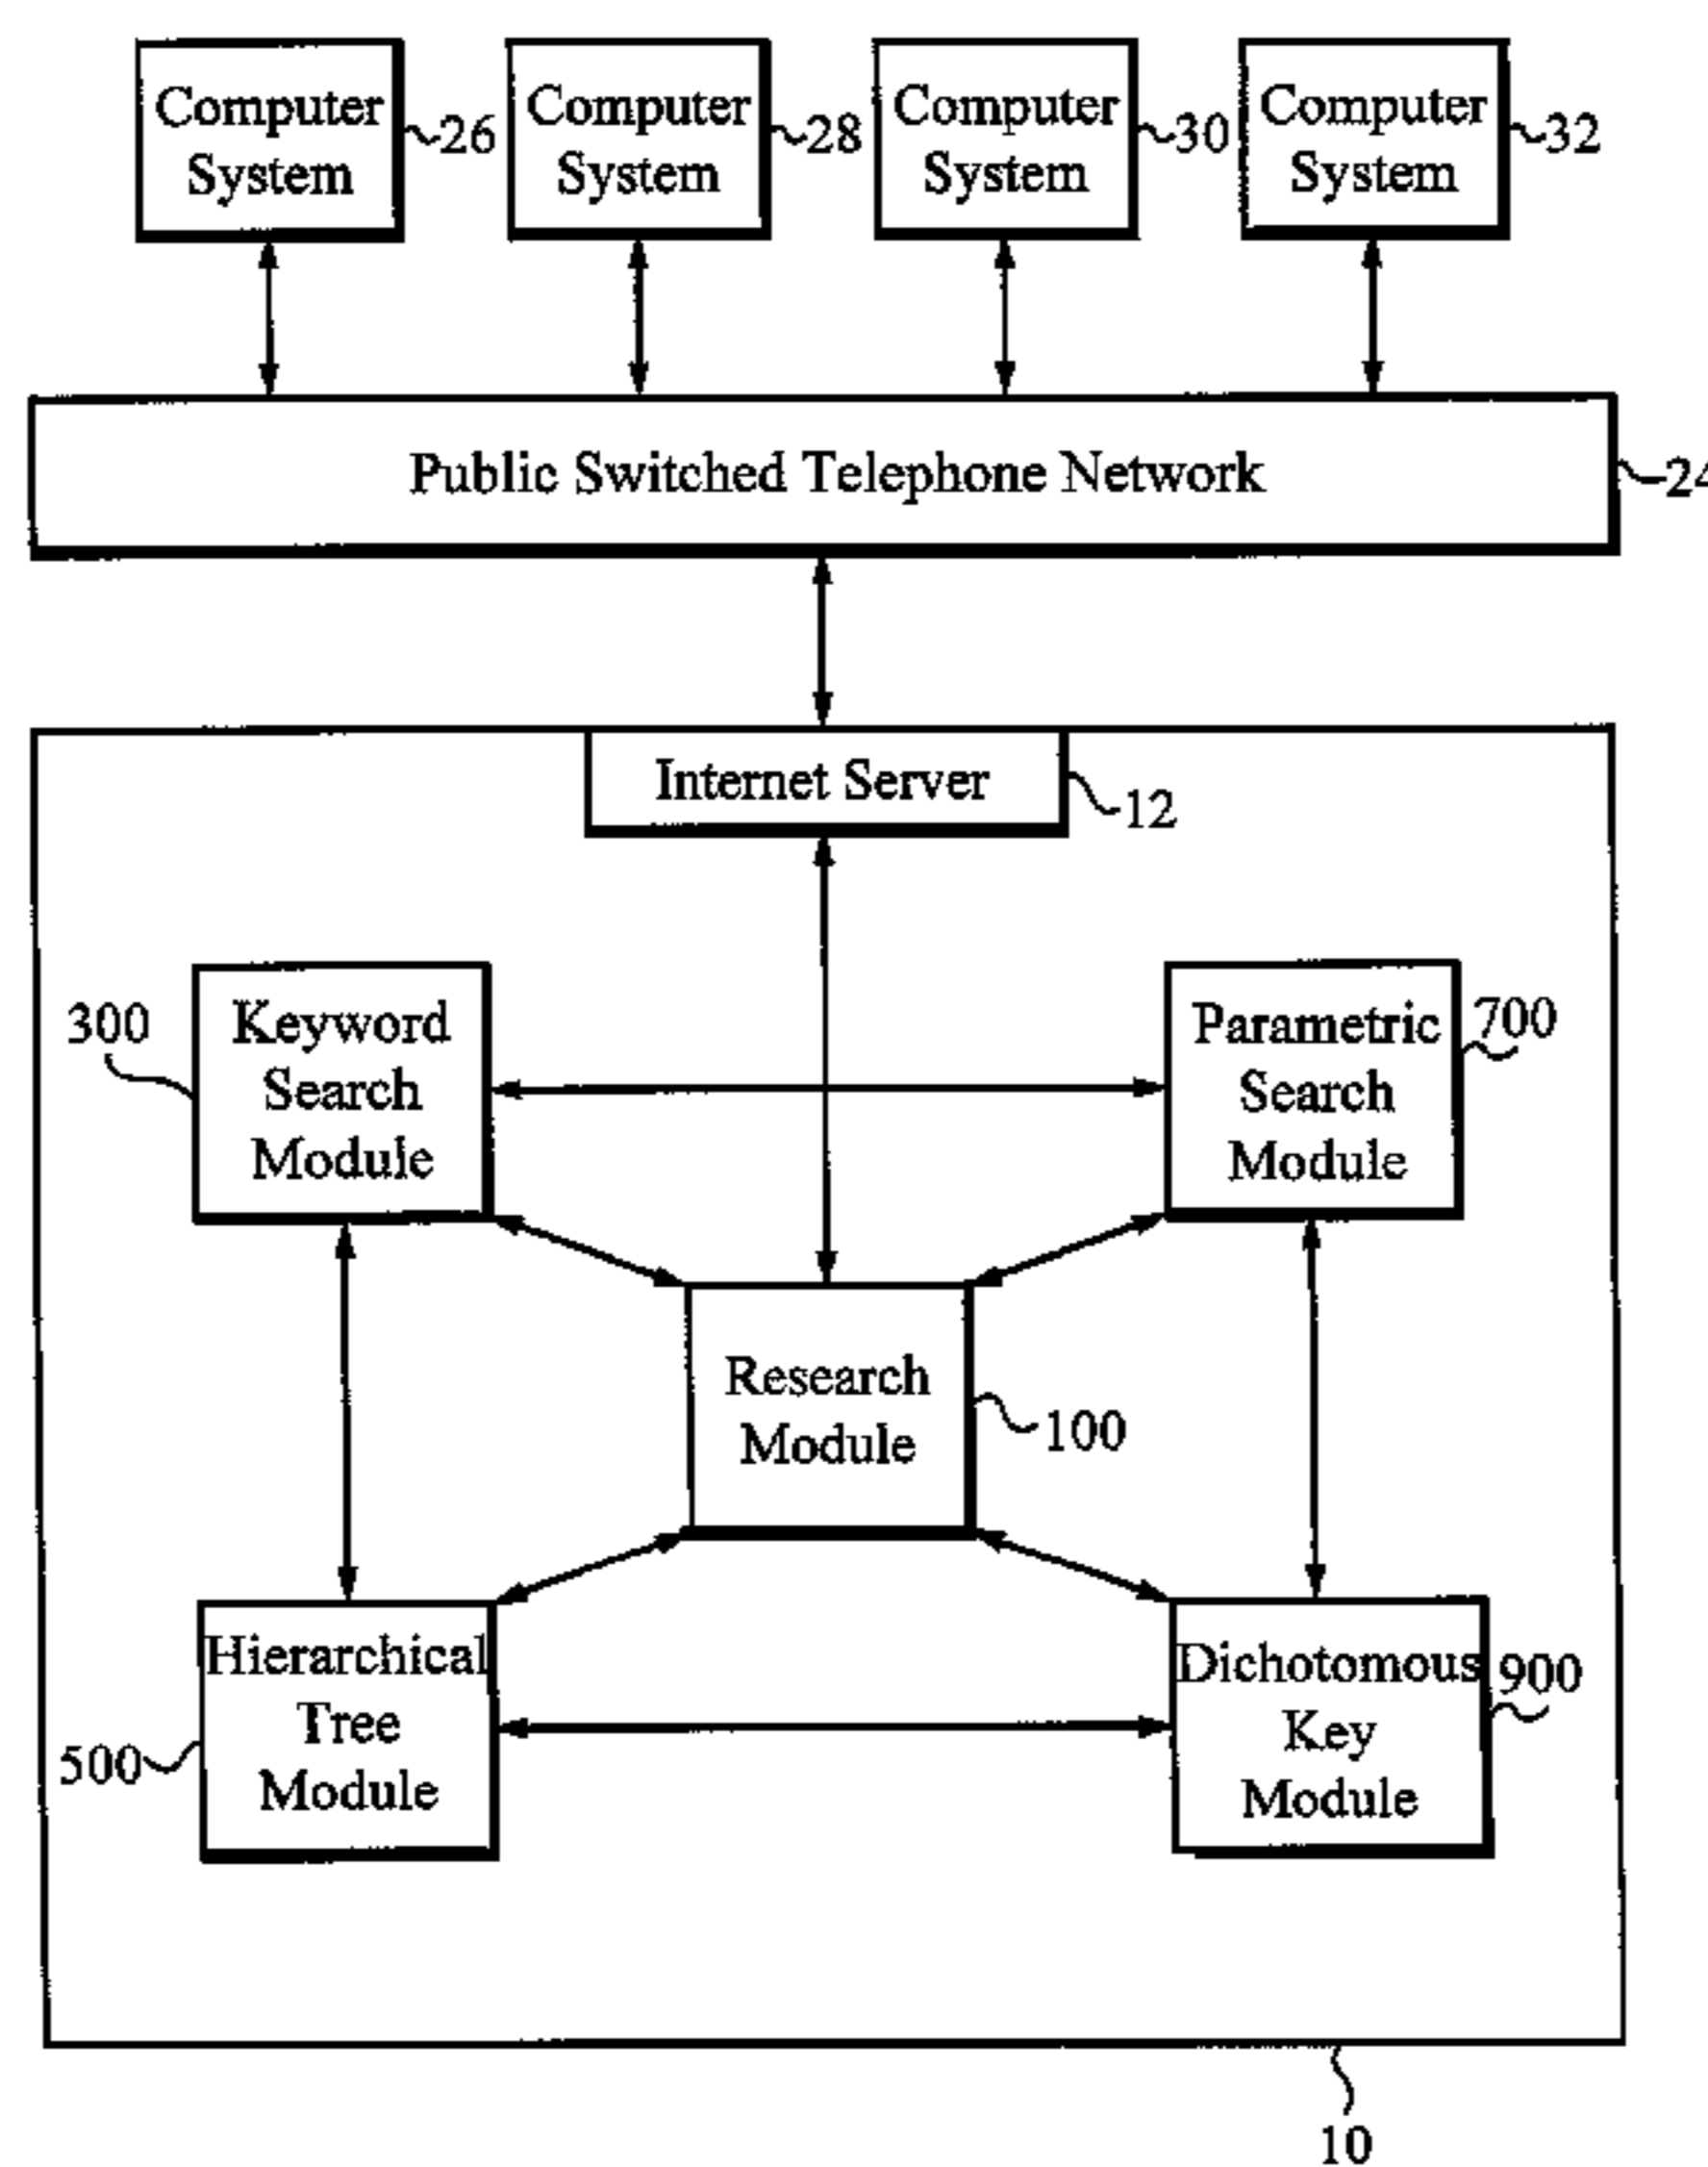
Computer System 26
Computer System 28
Computer System 30
Computer System 32

Public Switched Telephone Network 24

Internet Server 12

300 Keyword Search Module

Parametric Search Module 700

Research Module 100

Hierarchical Tree Module 500

Dichotomous Key Module 900

10